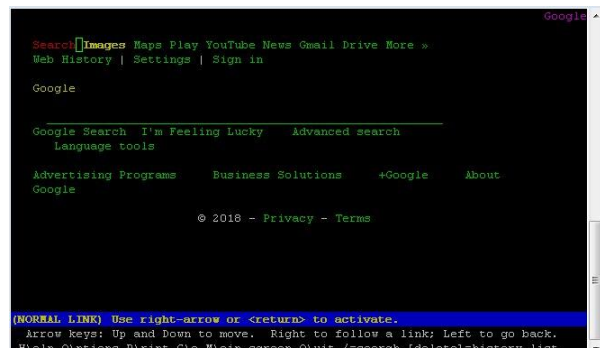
Google

Search Images Maps Play YouTube News Gmail Drive More »
Web History | Settings | Sign in

Google

Google Search I'm Feeling Lucky Advanced search
Language tools

Advertising Programs Business Solutions +Google About Google

© 2018 - Privacy - Terms

(NORMAL LINK) Use right-arrow or <return> to activate.
Arrow keys: Up and Down to move. Right to follow a link; Left to go back.
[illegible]